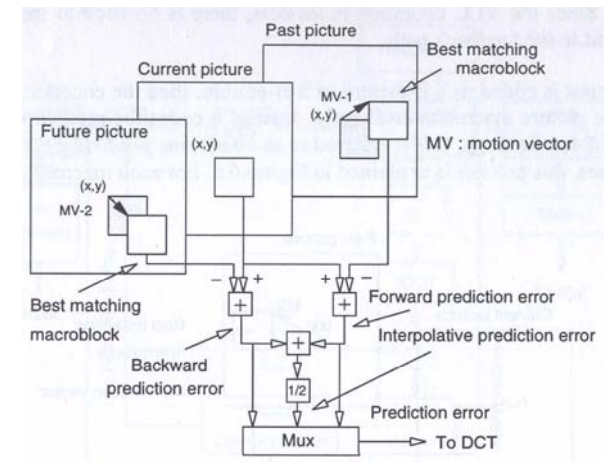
Past picture

Best matching macroblock

Current picture

MV-1 (x,y)

Future picture

(x,y)

MV : motion vector

(x,y) MV-2

Best matching macroblock

− +

+ −

+

+

Forward prediction error

+

Interpolative prediction error

Backward prediction error

1/2

Prediction error

Mux

To DCT